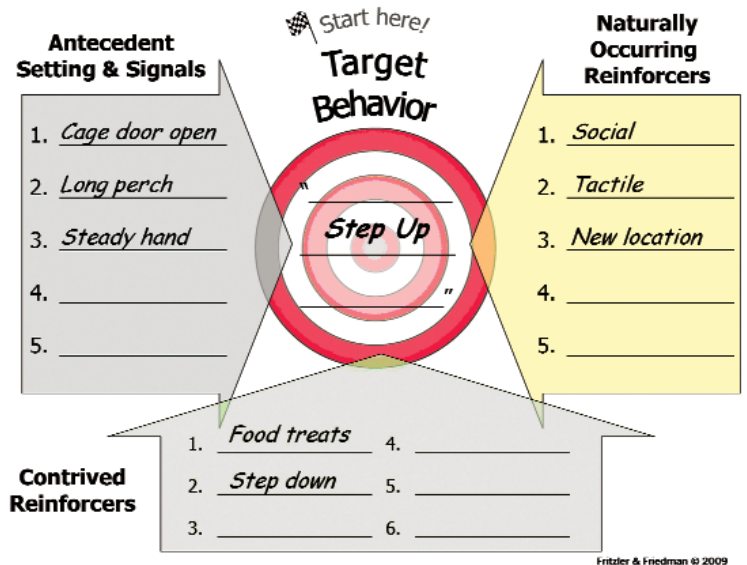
Start here!

Target Behavior

" Step Up "

Antecedent Setting & Signals

1. Cage door open
2. Long perch
3. Steady hand
4.
5.

Naturally Occurring Reinforcers

1. Social
2. Tactile
3. New location
4.
5.

Contrived Reinforcers

1. Food treats
2. Step down
3.
4.
5.
6.

Fritzler & Friedman © 2009